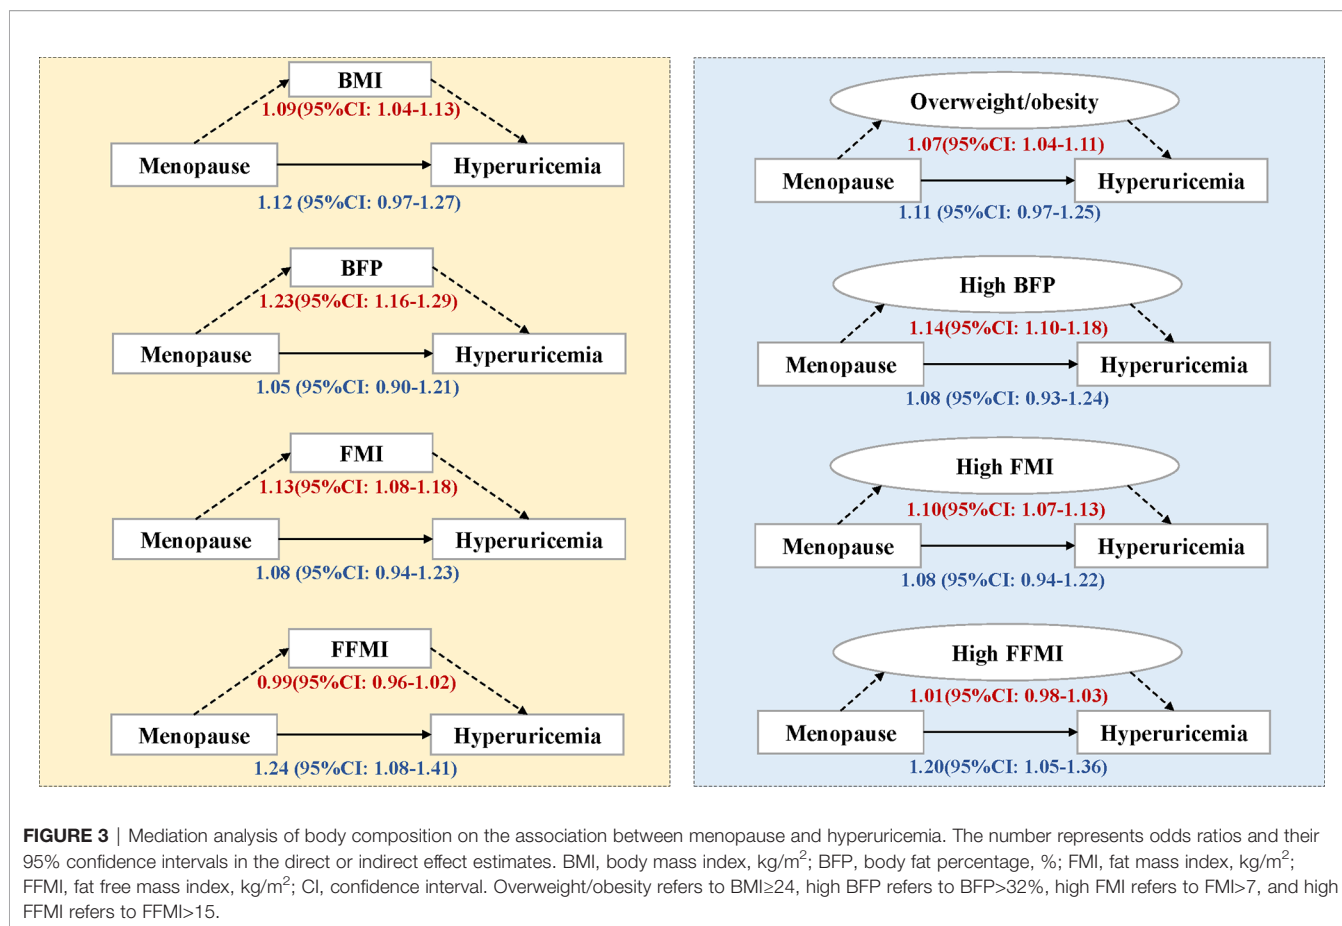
BMI
1.09(95%CI: 1.04-1.13)
Menopause
Hyperuricemia
1.12 (95%CI: 0.97-1.27)

BFP
1.23(95%CI: 1.16-1.29)
Menopause
Hyperuricemia
1.05 (95%CI: 0.90-1.21)

FMI
1.13(95%CI: 1.08-1.18)
Menopause
Hyperuricemia
1.08 (95%CI: 0.94-1.23)

FFMI
0.99(95%CI: 0.96-1.02)
Menopause
Hyperuricemia
1.24 (95%CI: 1.08-1.41)

Overweight/obesity
1.07(95%CI: 1.04-1.11)
Menopause
Hyperuricemia
1.11 (95%CI: 0.97-1.25)

High BFP
1.14(95%CI: 1.10-1.18)
Menopause
Hyperuricemia
1.08 (95%CI: 0.93-1.24)

High FMI
1.10(95%CI: 1.07-1.13)
Menopause
Hyperuricemia
1.08 (95%CI: 0.94-1.22)

High FFMI
1.01(95%CI: 0.98-1.03)
Menopause
Hyperuricemia
1.20(95%CI: 1.05-1.36)

FIGURE 3 | Mediation analysis of body composition on the association between menopause and hyperuricemia. The number represents odds ratios and their 95% confidence intervals in the direct or indirect effect estimates. BMI, body mass index, kg/m$^2$; BFP, body fat percentage, %; FMI, fat mass index, kg/m$^2$; FFMI, fat free mass index, kg/m$^2$; CI, confidence interval. Overweight/obesity refers to BMI≥24, high BFP refers to BFP>32%, high FMI refers to FMI>7, and high FFMI refers to FFMI>15.